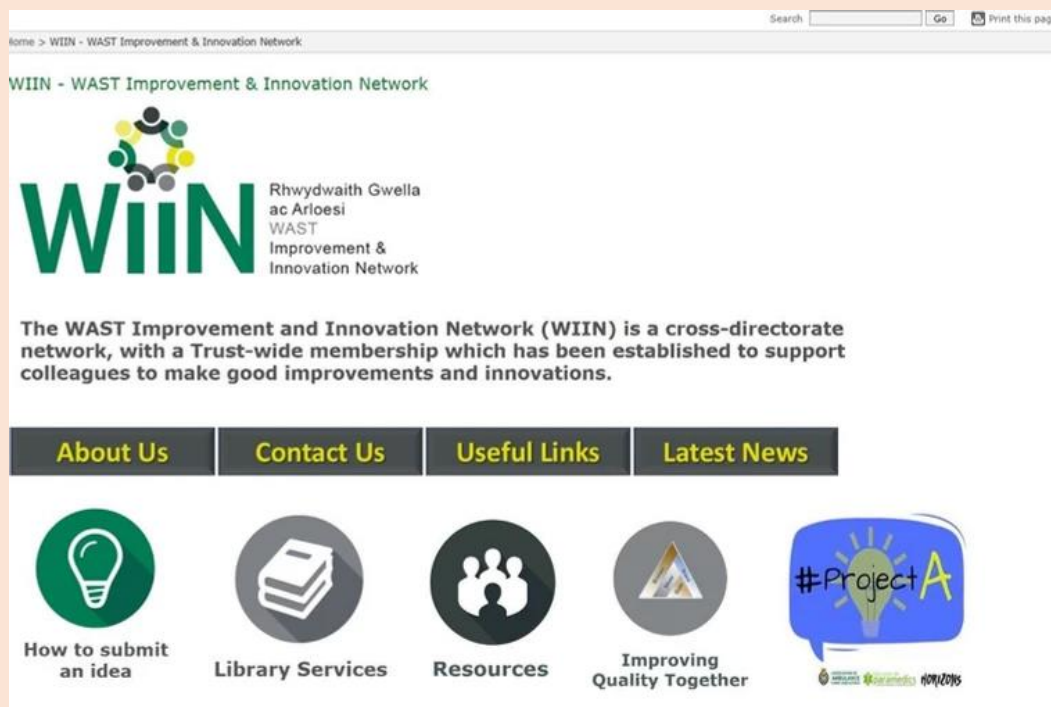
Search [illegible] Go Print this pag

Home > WIIN - WAST Improvement & Innovation Network

WIIN - WAST Improvement & Innovation Network

WiiN

Rhwydwaith Gwella ac Arloesi
WAST Improvement & Innovation Network

The WAST Improvement and Innovation Network (WIIN) is a cross-directorate network, with a Trust-wide membership which has been established to support colleagues to make good improvements and innovations.

About Us | Contact Us | Useful Links | Latest News

How to submit an idea

Library Services

Resources

Improving Quality Together

#ProjectA

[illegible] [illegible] HORIZONS